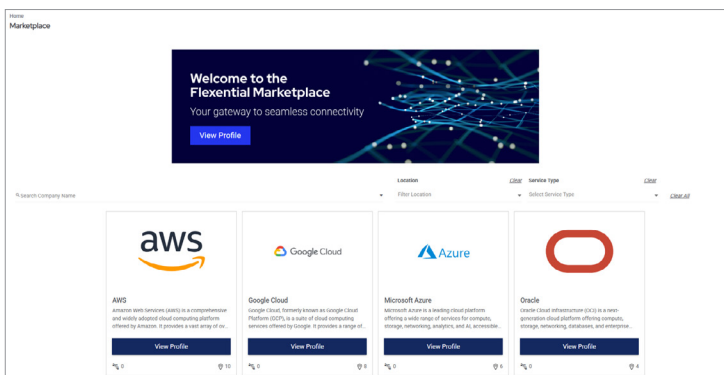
Home
Marketplace

Welcome to the Flexential Marketplace
Your gateway to seamless connectivity
View Profile

Search Company Name

Location
Clear
Filter Location

Service Type
Clear
Select Service Type

Clear All

aws

AWS
Amazon Web Services (AWS) is a comprehensive and widely adopted cloud computing platform offered by Amazon. It provides a vast array of ov...
View Profile
0
10

Google Cloud

Google Cloud
Google Cloud, formerly known as Google Cloud Platform (GCP), is a suite of cloud computing services offered by Google. It provides a range of...
View Profile
0
8

Azure

Microsoft Azure
Microsoft Azure is a leading cloud platform offering a wide range of services for compute, storage, networking, analytics, and AI, accessible...
View Profile
0
6

Oracle
Oracle Cloud Infrastructure (OCI) is a next-generation cloud platform offering compute, storage, networking, databases, and enterprise...
View Profile
0
4